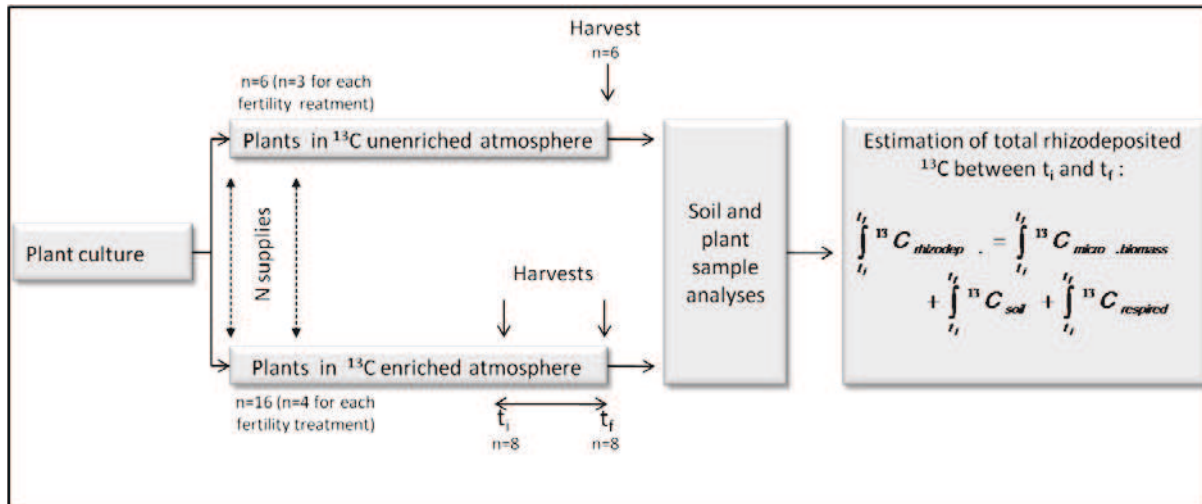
Harvest
n=6

n=6 (n=3 for each fertility reatment)

Plants in $^{13}$C unenriched atmosphere

N supplies

Plant culture

Soil and plant sample analyses

Estimation of total rhizodeposited $^{13}$C between $t_i$ and $t_f$ :

$\int_{t_i}^{t_f} {}^{13}C_{rhizodep.} = \int_{t_i}^{t_f} {}^{13}C_{micro.biomass} + \int_{t_i}^{t_f} {}^{13}C_{soil} + \int_{t_i}^{t_f} {}^{13}C_{respired}$

Harvests

Plants in $^{13}$C enriched atmosphere

n=16 (n=4 for each fertility treatment)

$t_i$
n=8

$t_f$
n=8